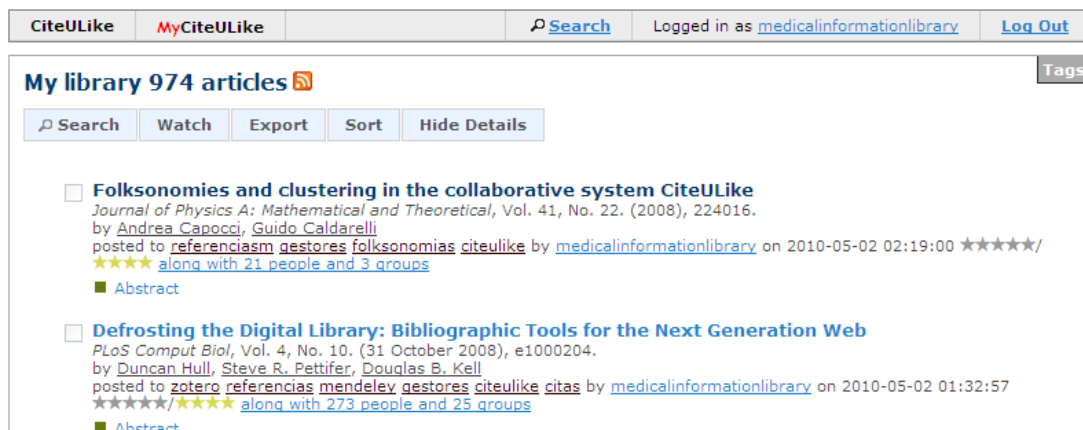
CiteULike MyCiteULike Search Logged in as medicalinformationlibrary Log Out

Tags

My library 974 articles

Search Watch Export Sort Hide Details

Folksonomies and clustering in the collaborative system CiteULike
Journal of Physics A: Mathematical and Theoretical, Vol. 41, No. 22. (2008), 224016.
by Andrea Capocci, Guido Caldarelli
posted to referenciasm gestores folksonomias citeulike by medicalinformationlibrary on 2010-05-02 02:19:00 / along with 21 people and 3 groups
Abstract

Defrosting the Digital Library: Bibliographic Tools for the Next Generation Web
PLoS Comput Biol, Vol. 4, No. 10. (31 October 2008), e1000204.
by Duncan Hull, Steve R. Pettifer, Douglas B. Kell
posted to zotero referencias mendeley gestores citeulike citas by medicalinformationlibrary on 2010-05-02 01:32:57 / along with 273 people and 25 groups
Abstract